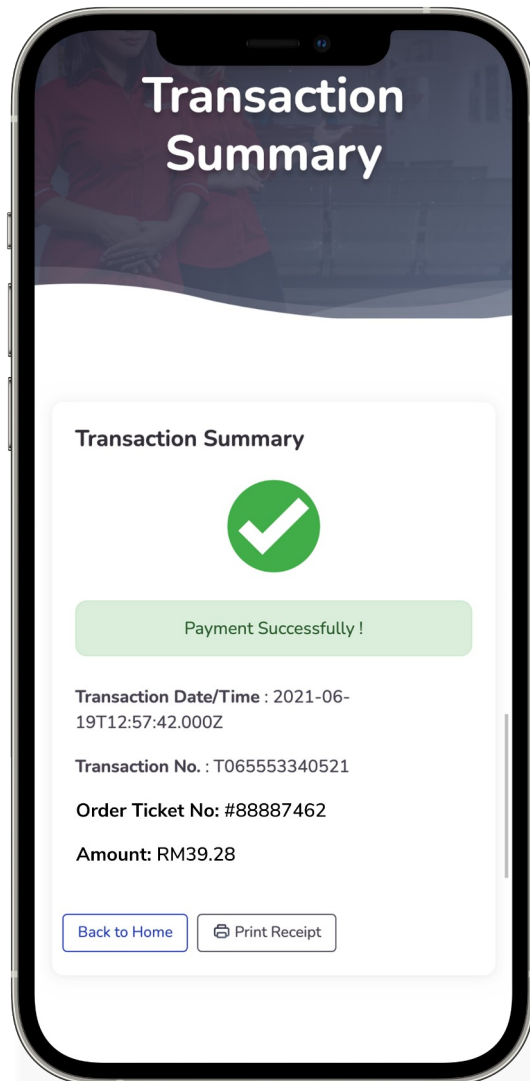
Transaction Summary

Transaction Summary

Payment Successfully !

Transaction Date/Time : 2021-06-19T12:57:42.000Z

Transaction No. : T065553340521

Order Ticket No: #88887462

Amount: RM39.28

Back to Home

Print Receipt